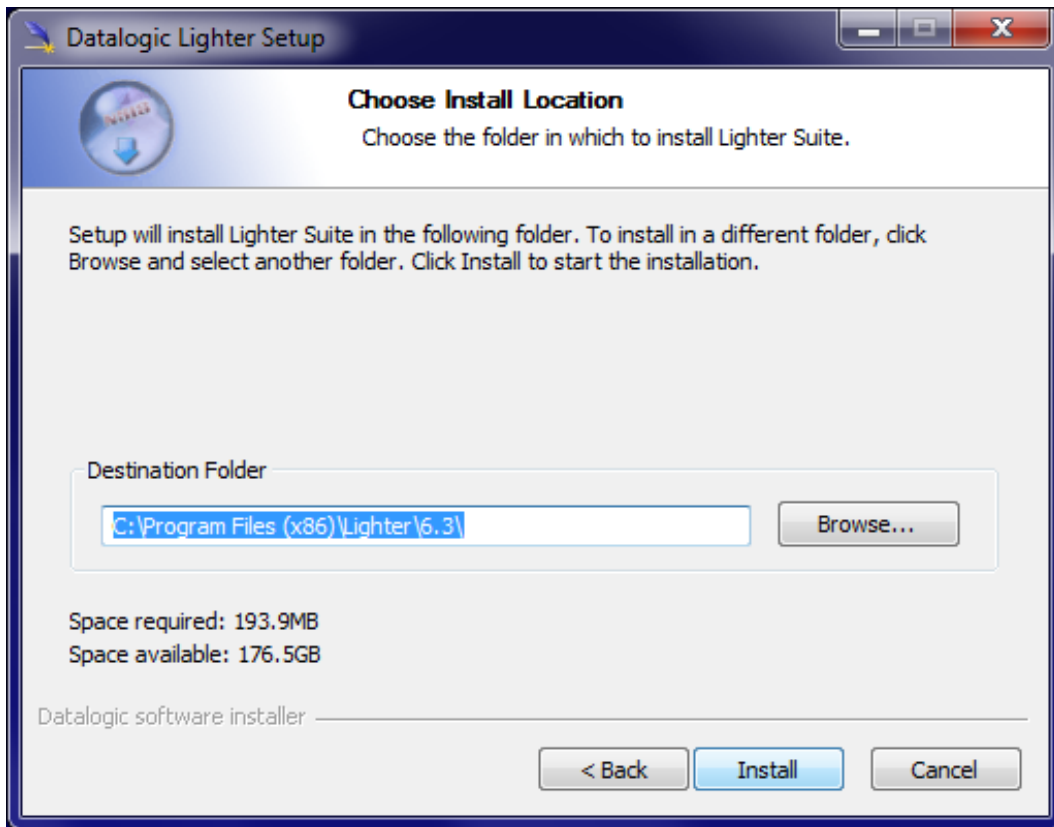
Datalogic Lighter Setup

Choose Install Location

Choose the folder in which to install Lighter Suite.

Setup will install Lighter Suite in the following folder. To install in a different folder, click Browse and select another folder. Click Install to start the installation.

Destination Folder

C:\Program Files (x86)\Lighter\6.3\

Browse...

Space required: 193.9MB
Space available: 176.5GB

Datalogic software installer

< Back

Install

Cancel